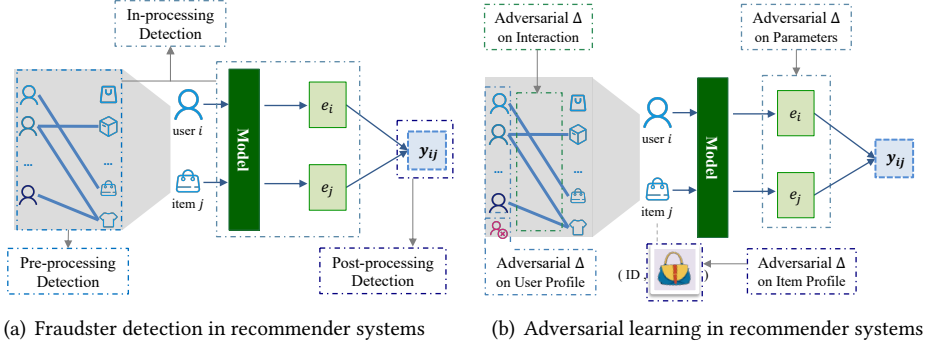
In-processing Detection

...

user $i$

item $j$

Model

$e_i$

$e_j$

$y_{ij}$

Pre-processing Detection

Post-processing Detection

(a) Fraudster detection in recommender systems

Adversarial Δ on Interaction

Adversarial Δ on Parameters

...

user $i$

item $j$

Model

$e_i$

$e_j$

$y_{ij}$

Adversarial Δ on User Profile

( ID , )

Adversarial Δ on Item Profile

(b) Adversarial learning in recommender systems